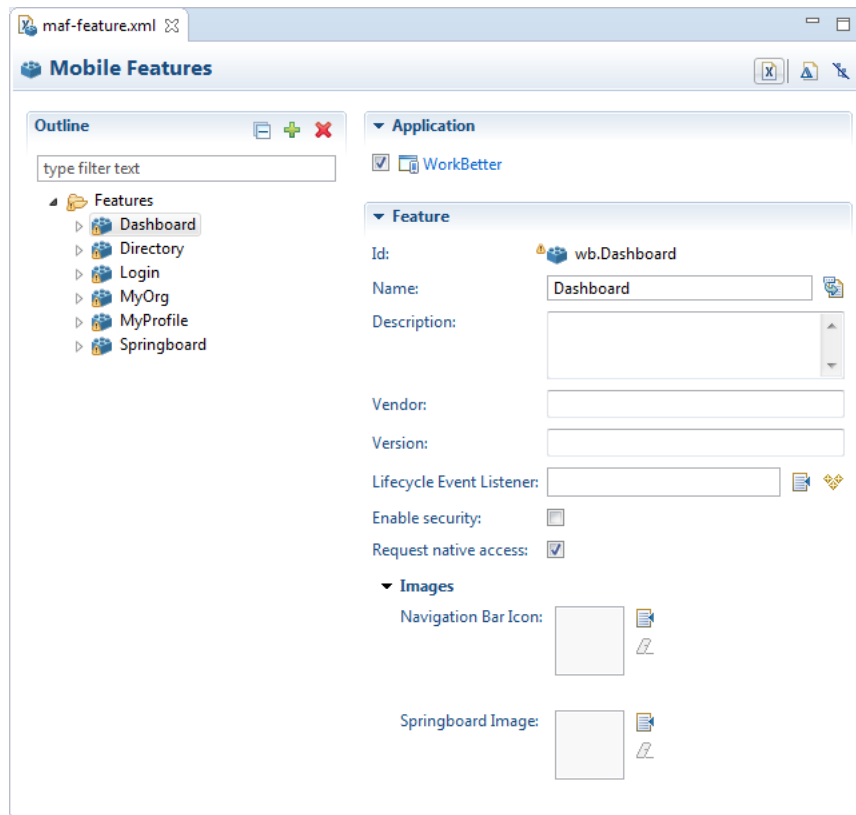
maf-feature.xml

Mobile Features

Outline

type filter text

Features
Dashboard
Directory
Login
MyOrg
MyProfile
Springboard

Application

WorkBetter

Feature

Id: wb.Dashboard

Name: Dashboard

Description:

Vendor:

Version:

Lifecycle Event Listener:

Enable security:

Request native access:

Images

Navigation Bar Icon:

Springboard Image: